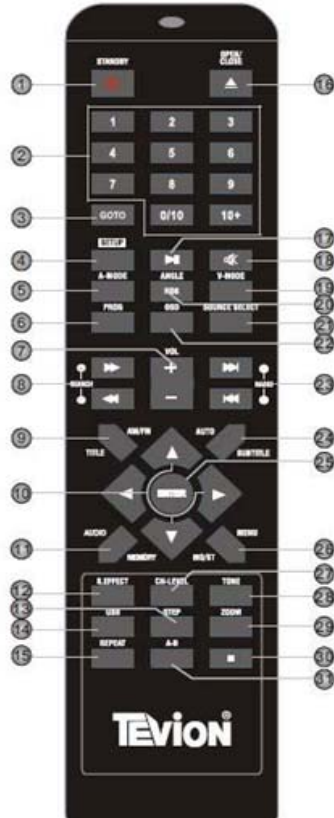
STANDBY
OPEN/ CLOSE
1
16
1 2 3
4 5 6
7 8 9
2
GOTO
0/10
10+
3
17
SETUP
4
18
A-MODE
V-MODE
5
19
ANGLE
RDS
20
PROG
OSD
SOURCE SELECT
6
21
22
7
VOL
+
−
SEARCH
8
RADIO
23
AM/FM
AUTO
9
24
TITLE
SUBTITLE
25
10
ENTER
AUDIO
MENU
11
26
MEMORY
MO/ST
27
S.EFFECT
CH-LEVEL
TONE
12
28
13
USB
STEP
ZOOM
14
29
REPEAT
A-B
15
30
31
TEVION